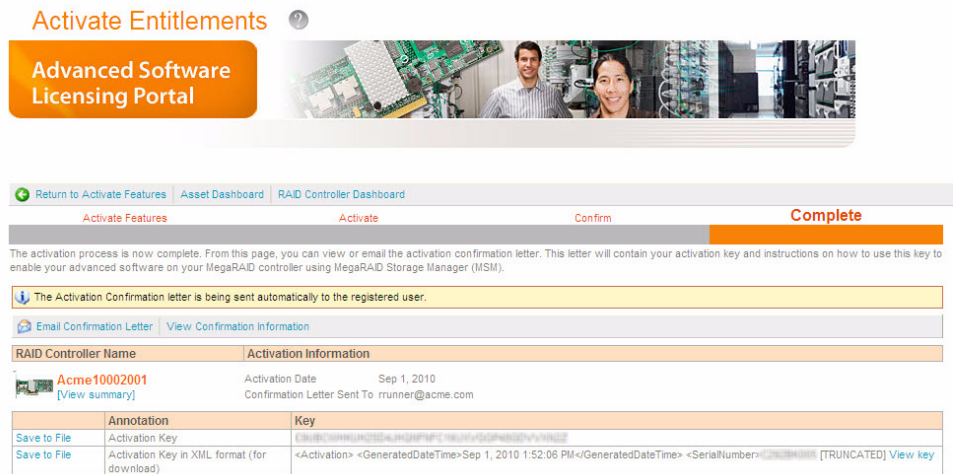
Activate Entitlements

Advanced Software Licensing Portal

Return to Activate Features | Asset Dashboard | RAID Controller Dashboard

Activate Features

Activate

Confirm

Complete

The activation process is now complete. From this page, you can view or email the activation confirmation letter. This letter will contain your activation key and instructions on how to use this key to enable your advanced software on your MegaRAID controller using MegaRAID Storage Manager (MSM).

The Activation Confirmation letter is being sent automatically to the registered user.

Email Confirmation Letter | View Confirmation Information

| RAID Controller Name | Activation Information |
|---|---|
| Acme10002001 [View summary] | Activation Date Sep 1, 2010 Confirmation Letter Sent To rrunner@acme.com |

| | Annotation | Key |
|---|---|---|
| Save to File | Activation Key | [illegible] |
| Save to File | Activation Key in XML format (for download) | <Activation> <GeneratedDateTime>Sep 1, 2010 1:52:06 PM</GeneratedDateTime> <SerialNumber>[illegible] [TRUNCATED] View key |